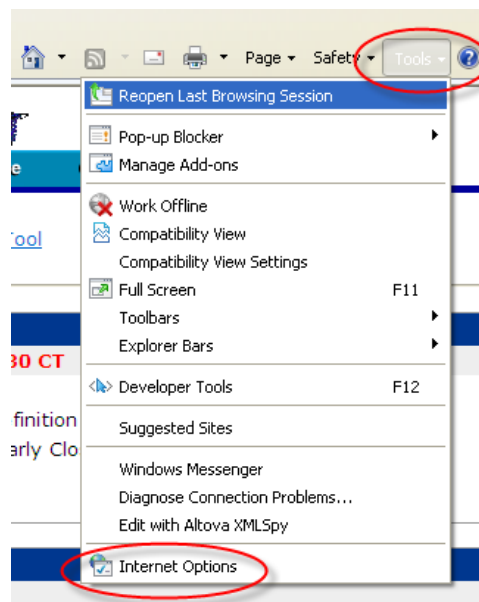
Page ▾ Safety ▾ Tools ▾

Reopen Last Browsing Session
Pop-up Blocker
Manage Add-ons
Work Offline
Compatibility View
Compatibility View Settings
Full Screen F11
Toolbars
Explorer Bars
Developer Tools F12
Suggested Sites
Windows Messenger
Diagnose Connection Problems...
Edit with Altova XMLSpy
Internet Options

e
Tool
30 CT
finition
arly Clo